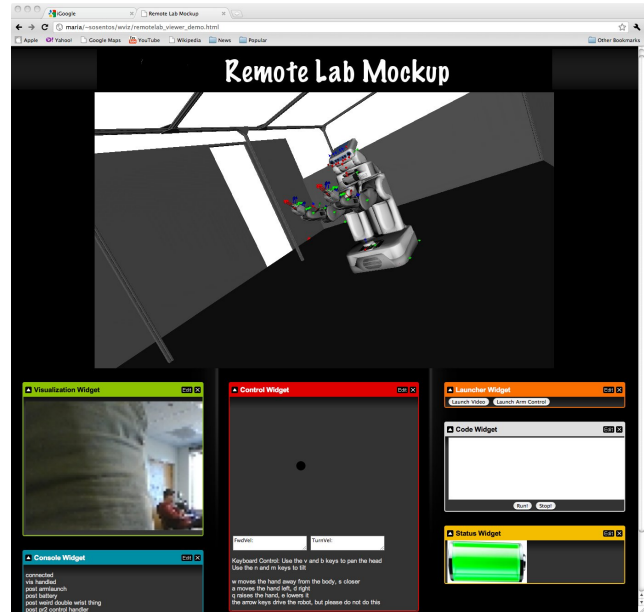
iGoogle
Remote Lab Mockup
maria/~sosentos/wviz/remotelab_viewer_demo.html
Apple Yahoo! Google Maps YouTube Wikipedia News Popular
Other Bookmarks

Remote Lab Mockup

Visualization Widget
Edit X

Control Widget
Edit X

FwdVel:
TurnVel:

Keyboard Control: Use the v and b keys to pan the head
Use the n and m keys to tilt

w moves the hand away from the body, s closer
a moves the hand left, d right
q raises the hand, e lowers it
the arrow keys drive the robot, but please do not do this

Launcher Widget
Edit X
Launch Video
Launch Arm Control

Code Widget
Edit X
Run!
Stop!

Status Widget
Edit X

Console Widget
Edit X
connected
vis handled
post armlaunch
post battery
post weird double wrist thing
post pr2 control handler